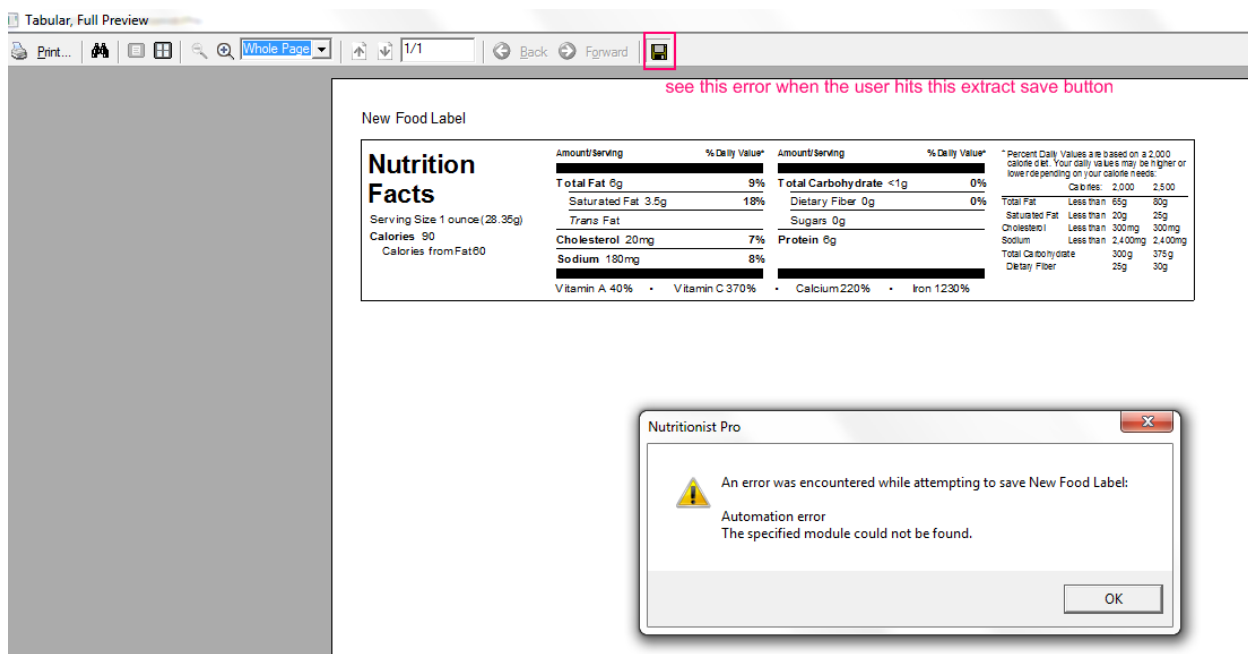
Tabular, Full Preview

Print... Whole Page 1/1 Back Forward

see this error when the user hits this extract save button

New Food Label

Nutrition Facts

Serving Size 1 ounce (28.35g)

Calories 90

Calories from Fat 60

| Amount/Serving | % Daily Value* |
|---|---|
| Total Fat 6g | 9% |
| Saturated Fat 3.5g | 18% |
| Trans Fat | |
| Cholesterol 20mg | 7% |
| Sodium 180mg | 8% |

| Amount/Serving | % Daily Value* |
|---|---|
| Total Carbohydrate <1g | 0% |
| Dietary Fiber 0g | 0% |
| Sugars 0g | |
| Protein 6g | |

Vitamin A 40% • Vitamin C 370% • Calcium 220% • Iron 1230%

* Percent Daily Values are based on a 2,000 calorie diet. Your daily values may be higher or lower depending on your calorie needs:

| | Calories: | 2,000 | 2,500 |
|---|---|---|---|
| Total Fat | Less than | 65g | 80g |
| Saturated Fat | Less than | 20g | 25g |
| Cholesterol | Less than | 300mg | 300mg |
| Sodium | Less than | 2,400mg | 2,400mg |
| Total Carbohydrate | | 300g | 375g |
| Dietary Fiber | | 25g | 30g |

Nutritionist Pro

An error was encountered while attempting to save New Food Label:

Automation error
The specified module could not be found.

OK